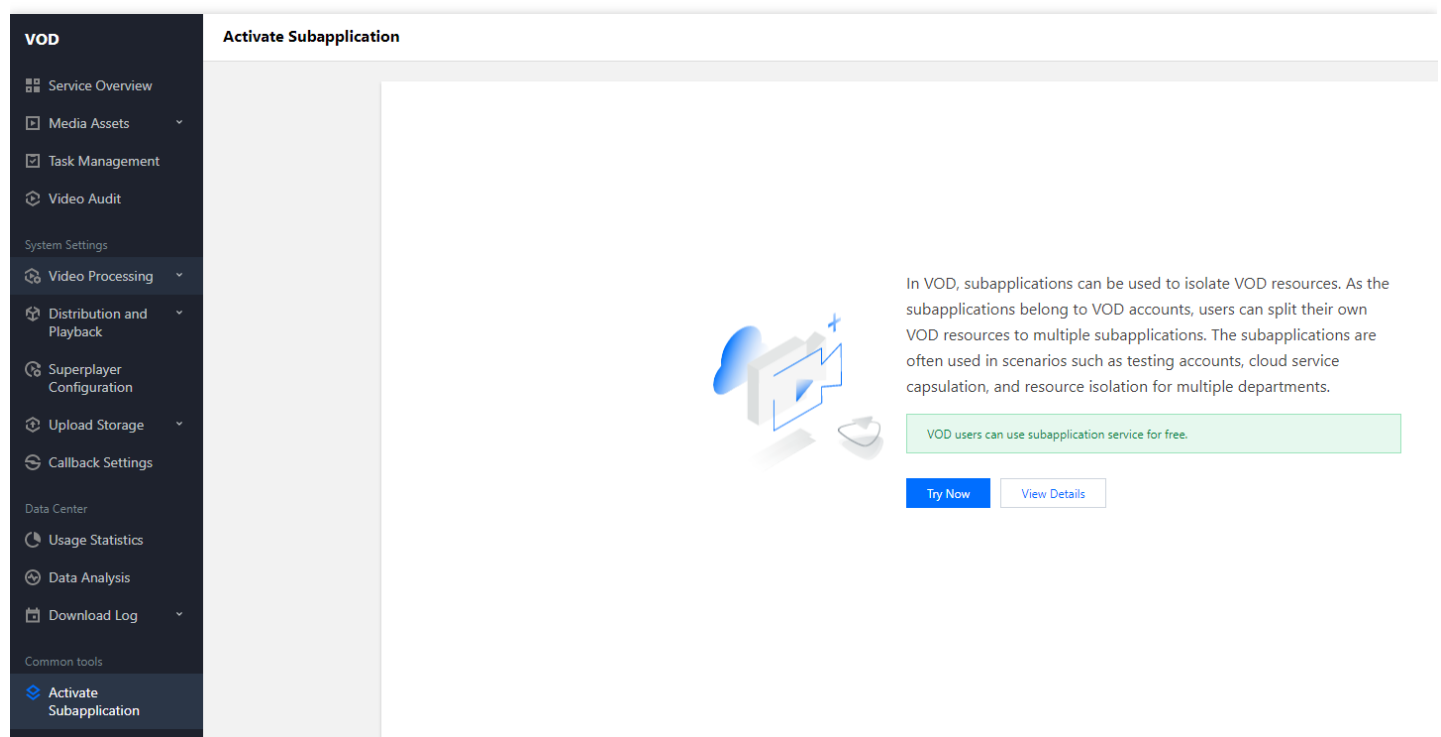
VOD

Service Overview

Media Assets

Task Management

Video Audit

System Settings

Video Processing

Distribution and Playback

Superplayer Configuration

Upload Storage

Callback Settings

Data Center

Usage Statistics

Data Analysis

Download Log

Common tools

Activate Subapplication

Activate Subapplication

In VOD, subapplications can be used to isolate VOD resources. As the subapplications belong to VOD accounts, users can split their own VOD resources to multiple subapplications. The subapplications are often used in scenarios such as testing accounts, cloud service capsulation, and resource isolation for multiple departments.

VOD users can use subapplication service for free.

Try Now

View Details